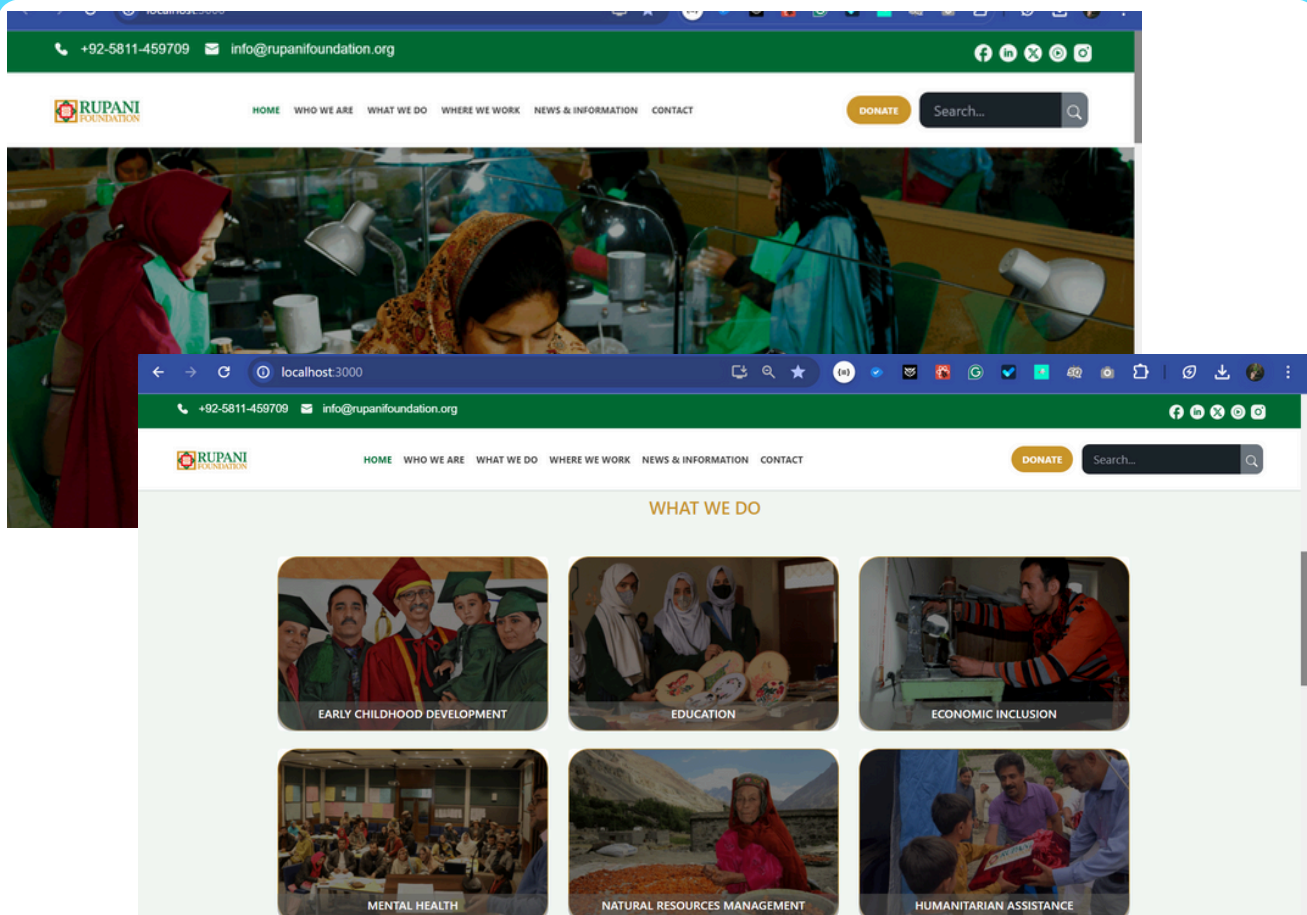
localhost:3000

+92-5811-459709 info@rupanifoundation.org

RUPANI FOUNDATION

HOME WHO WE ARE WHAT WE DO WHERE WE WORK NEWS & INFORMATION CONTACT

DONATE

Search...

localhost:3000

+92-5811-459709 info@rupanifoundation.org

RUPANI FOUNDATION

HOME WHO WE ARE WHAT WE DO WHERE WE WORK NEWS & INFORMATION CONTACT

DONATE

Search...

WHAT WE DO

EARLY CHILDHOOD DEVELOPMENT

EDUCATION

ECONOMIC INCLUSION

MENTAL HEALTH

NATURAL RESOURCES MANAGEMENT

HUMANITARIAN ASSISTANCE